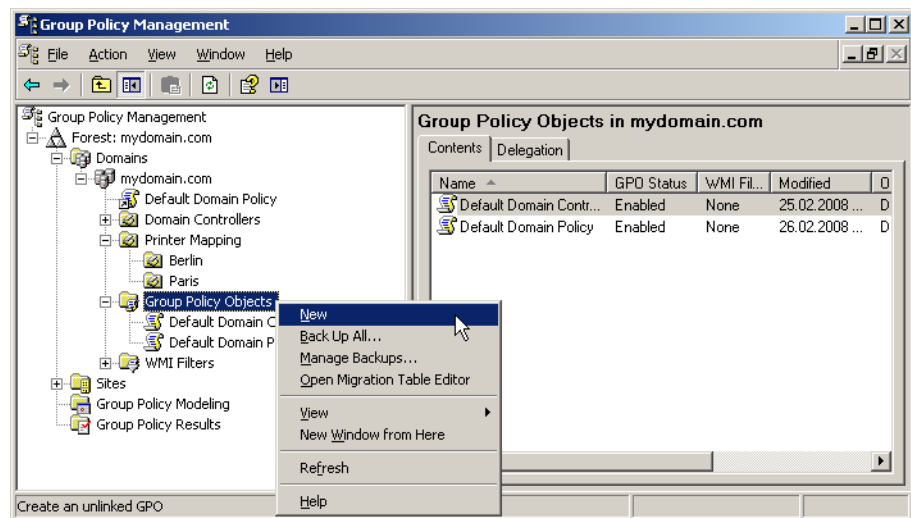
Group Policy Management

File Action View Window Help

Group Policy Management
Forest: mydomain.com
Domains
mydomain.com
Default Domain Policy
Domain Controllers
Printer Mapping
Berlin
Paris
Group Policy Objects
Default Domain C
Default Domain P
WMI Filters
Sites
Group Policy Modeling
Group Policy Results

New
Back Up All...
Manage Backups...
Open Migration Table Editor
View
New Window from Here
Refresh
Help

Group Policy Objects in mydomain.com

Contents | Delegation

| Name | GPO Status | WMI Fil... | Modified | O |
|---|---|---|---|---|
| Default Domain Contr... | Enabled | None | 25.02.2008 ... | D |
| Default Domain Policy | Enabled | None | 26.02.2008 ... | D |

Create an unlinked GPO